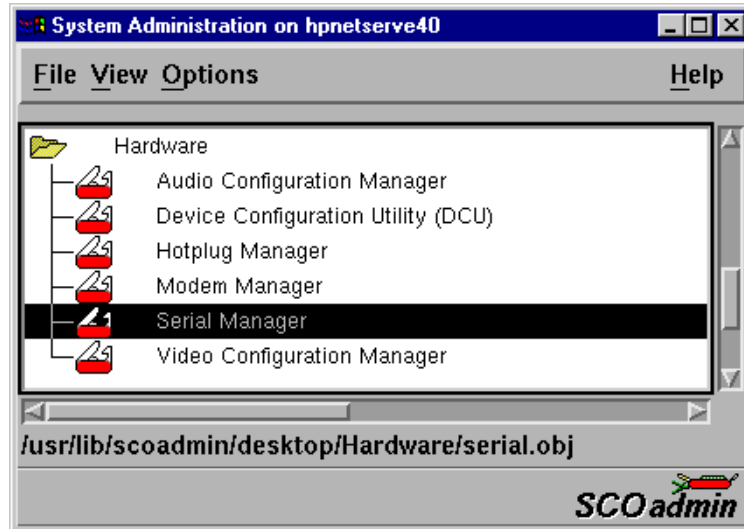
System Administration on hpnetserve40

File View Options Help

Hardware
Audio Configuration Manager
Device Configuration Utility (DCU)
Hotplug Manager
Modem Manager
Serial Manager
Video Configuration Manager

/usr/lib/scoadmin/desktop/Hardware/serial.obj

SCOadmin